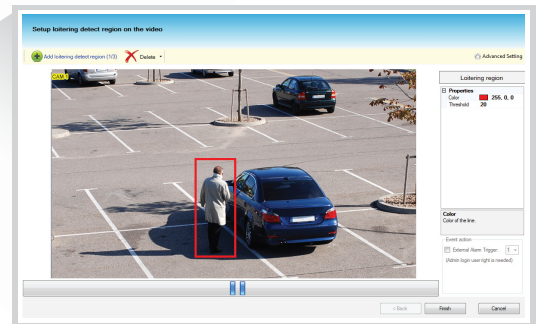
Setup loitering detect region on the video

Add loitering detect region (1/3)

Delete

Advanced Setting

CAM 1

Loitering region

Properties
Color 255, 0, 0
Threshold 20

Color
Color of the line.

Event action
External Alarm Trigger 1
(Admin login user right is needed)

< Back

Finish

Cancel